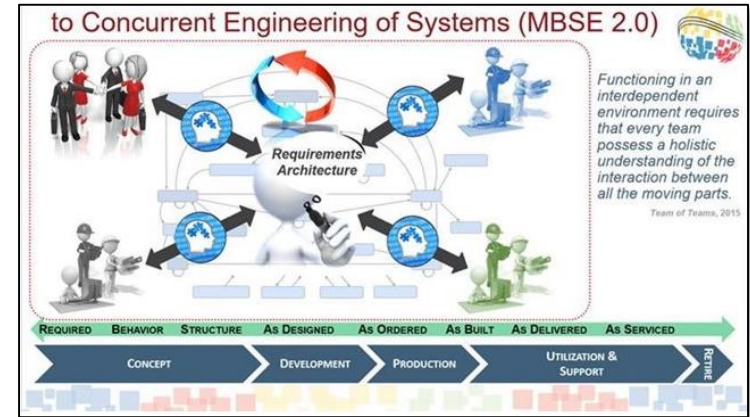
to Concurrent Engineering of Systems (MBSE 2.0)

Requirements Architecture

Functioning in an interdependent environment requires that every team possess a holistic understanding of the interaction between all the moving parts.

Team of Teams, 2015

REQUIRED BEHAVIOR STRUCTURE AS DESIGNED AS ORDERED AS BUILT AS DELIVERED AS SERVICED

CONCEPT DEVELOPMENT PRODUCTION UTILIZATION & SUPPORT RETIRE